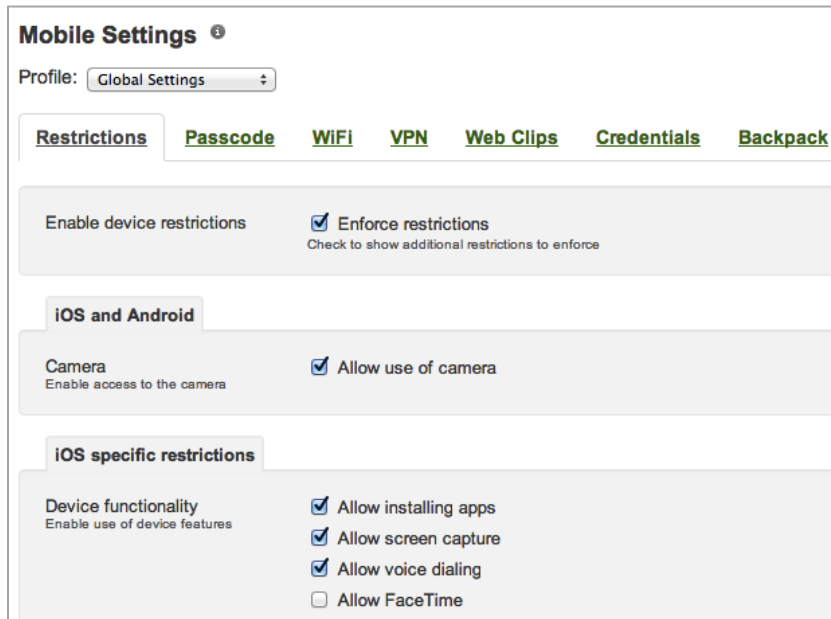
Mobile Settings

Profile: Global Settings

Restrictions Passcode WiFi VPN Web Clips Credentials Backpack

Enable device restrictions
☑ Enforce restrictions
Check to show additional restrictions to enforce

iOS and Android

Camera
Enable access to the camera
☑ Allow use of camera

iOS specific restrictions

Device functionality
Enable use of device features
☑ Allow installing apps
☑ Allow screen capture
☑ Allow voice dialing
☐ Allow FaceTime